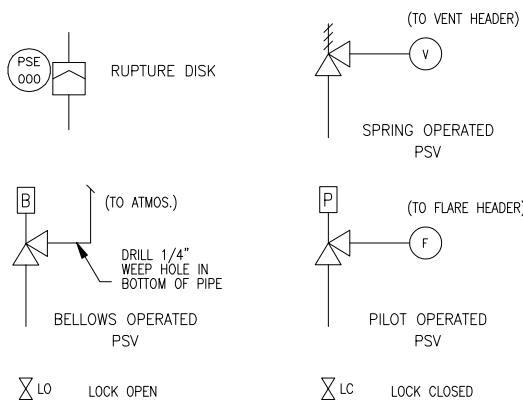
PSE
000

RUPTURE DISK

(TO VENT HEADER)

V

SPRING OPERATED PSV

B

(TO ATMOS.)

DRILL 1/4" WEEP HOLE IN BOTTOM OF PIPE

BELLOWS OPERATED PSV

P

(TO FLARE HEADER)

F

PILOT OPERATED PSV

LO LOCK OPEN

LC LOCK CLOSED